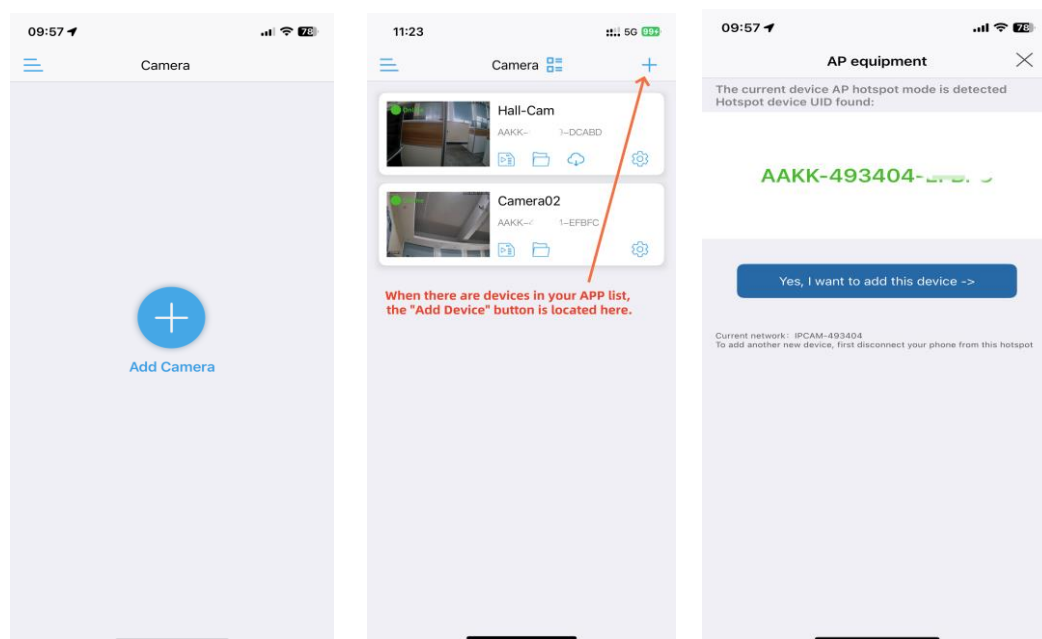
09:57

78

Camera

Add Camera

11:23

5G 99+

Camera

+

Online

Hall-Cam

AAKK-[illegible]-DCABD

Online

Camera02

AAKK-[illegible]-EFBFC

When there are devices in your APP list, the "Add Device" button is located here.

09:57

78

AP equipment

The current device AP hotspot mode is detected
Hotspot device UID found:

AAKK-493404-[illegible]

Yes, I want to add this device ->

Current network：IPCAM-493404
To add another new device, first disconnect your phone from this hotspot